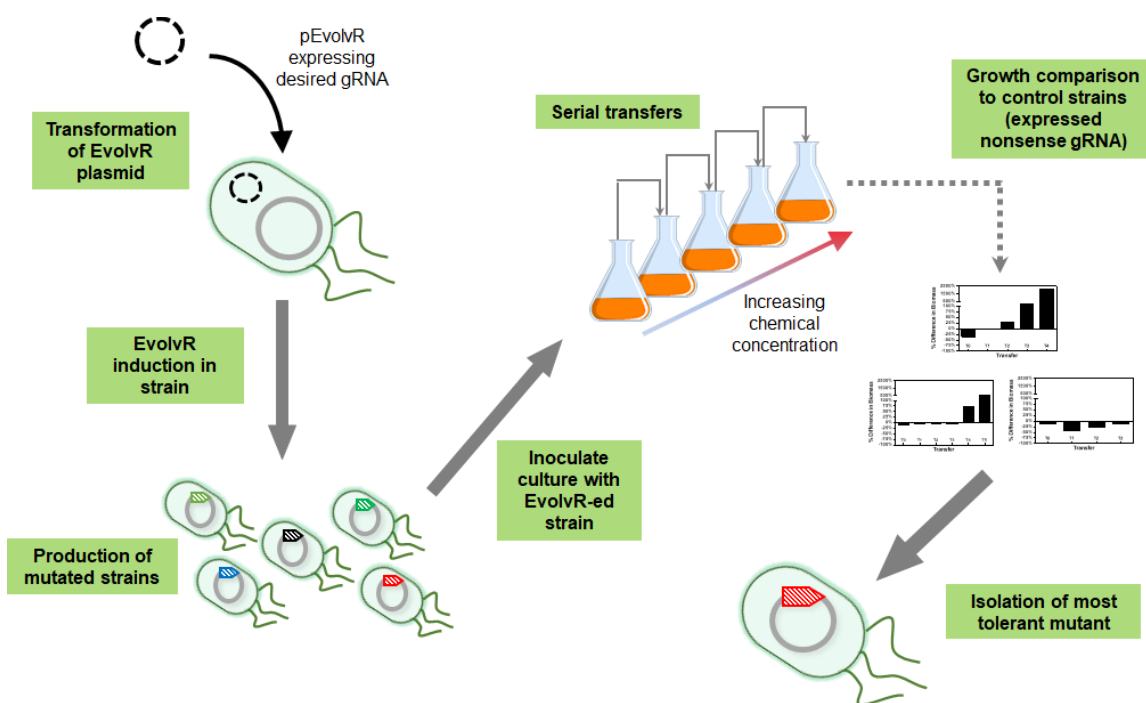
pEvolvR expressing desired gRNA

Transformation of EvolvR plasmid

EvolvR induction in strain

Production of mutated strains

Inoculate culture with EvolvR-ed strain

Serial transfers

Increasing chemical concentration

Growth comparison to control strains (expressed nonsense gRNA)

% Difference in Biomass

Transfer

% Difference in Biomass

Transfer

% Difference in Biomass

Transfer

Isolation of most tolerant mutant